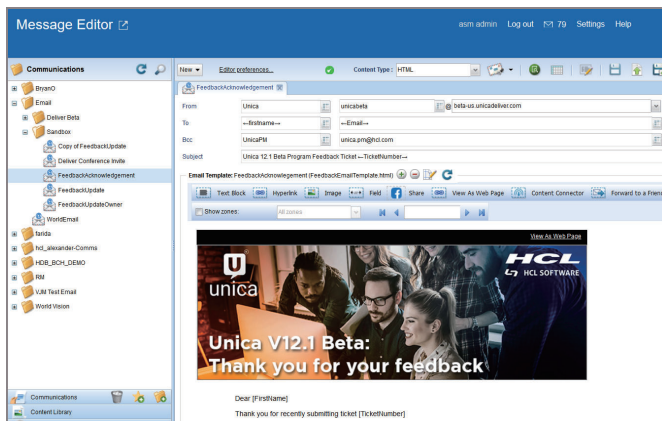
Message Editor

asm admin Log out 79 Settings Help

Communications

BryanO
Email
Deliver Beta
Sandbox
Copy of FeedbackUpdate
Deliver Conference Invite
FeedbackAcknowlegement
FeedbackUpdate
FeedbackUpdateOwner
WorldEmail
farida
hcl_alexander-Comms
HDB_BCH_DEMO
RM
VJM Test Email
World Vision

Communications
Content Library

New Editor preferences... Content Type: HTML

FeedbackAcknowlegement

From Unica unicabeta @ beta-us.unicadeliver.com
To ←firstname→ ←Email→
Bcc UnicaPM unica.pm@hcl.com
Subject Unica 12.1 Beta Program Feedback Ticket ←TicketNumber→

Email Template: FeedbackAcknowlegement (FeedbackEmailTemplate.html)

Text Block Hyperlink Image Field Share View As Web Page Content Connector Forward to a Friend

Show zones: All zones

View As Web Page

unica

HCL
HCL SOFTWARE

Unica V12.1 Beta:
Thank you for your feedback

Dear [FirstName]

Thank you for recently submitting ticket [TicketNumber]